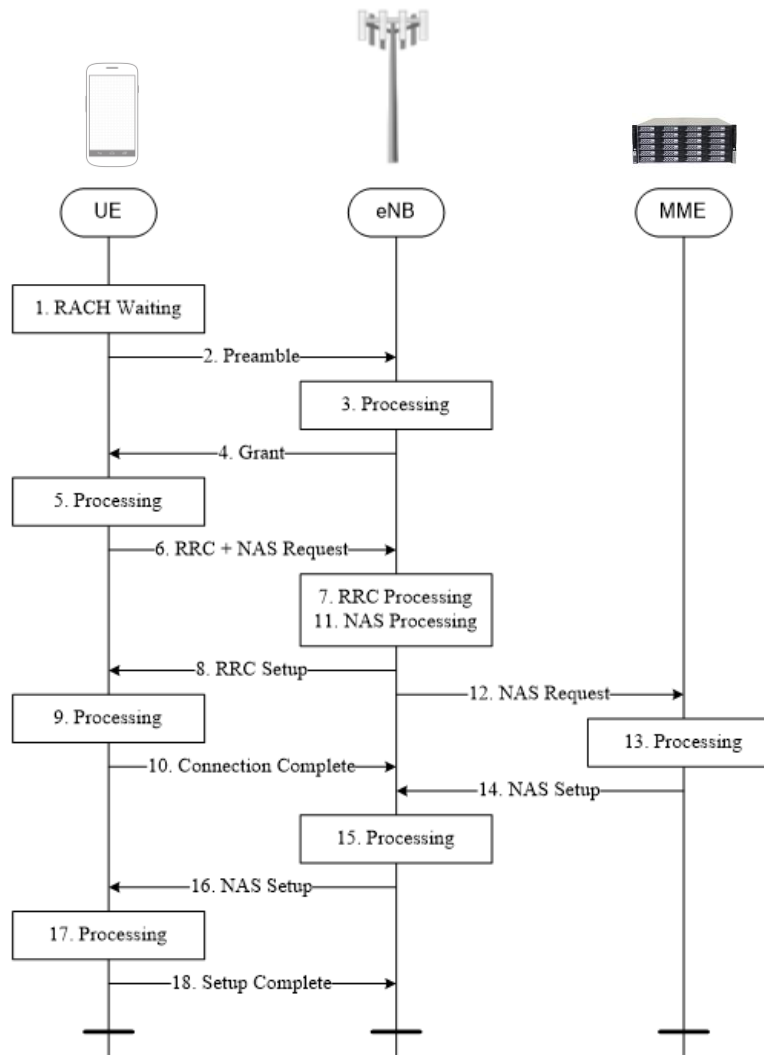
UE

eNB

MME

1. RACH Waiting

2. Preamble

3. Processing

4. Grant

5. Processing

6. RRC + NAS Request

7. RRC Processing
11. NAS Processing

8. RRC Setup

12. NAS Request

9. Processing

13. Processing

10. Connection Complete

14. NAS Setup

15. Processing

16. NAS Setup

17. Processing

18. Setup Complete